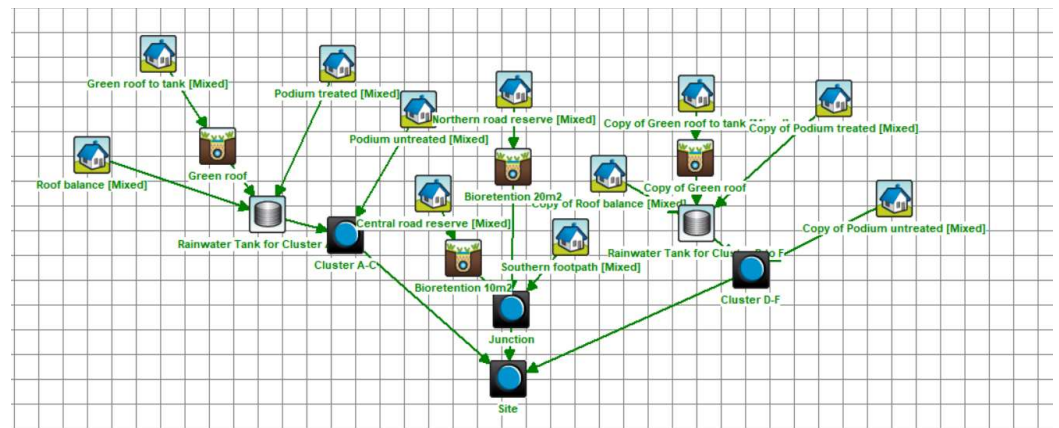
Green roof to tank [Mixed]

Podium treated [Mixed]

Northern road reserve [Mixed]

Copy of Green roof to tank [Mixed]

Copy of Podium treated [Mixed]

Podium untreated [Mixed]

Roof balance [Mixed]

Green roof

Bioretention 20m2

Copy of Roof balance [Mixed]

Copy of Green roof

Rainwater Tank for Cluster A-C

Central road reserve [Mixed]

Copy of Podium untreated [Mixed]

Cluster A-C

Southern footpath [Mixed]

Rainwater Tank for Cluster D-F

Bioretention 10m2

Cluster D-F

Junction

Site